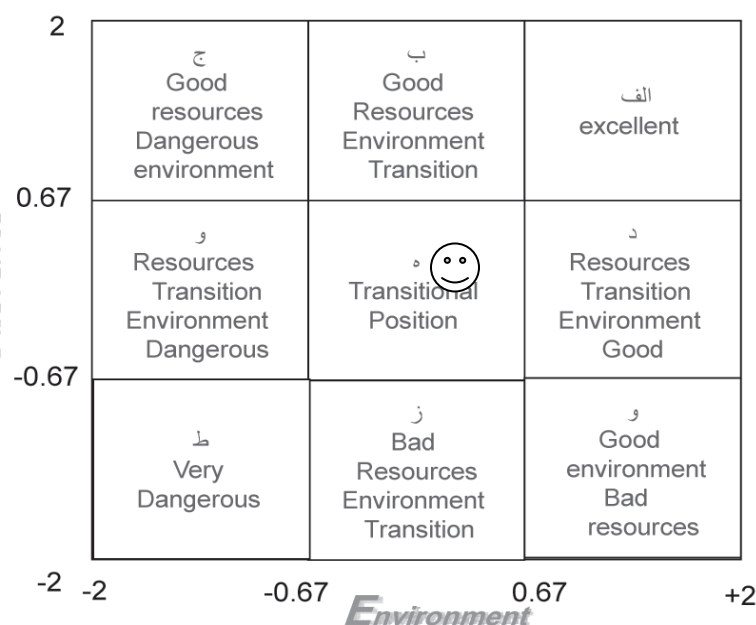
2

0.67

-0.67

-2

| ج Good resources Dangerous environment | ب Good Resources Environment Transition | الف excellent |
|---|---|---|
| و Resources Transition Environment Dangerous | ه Transitional Position | د Resources Transition Environment Good |
| ط Very Dangerous | ز Bad Resources Environment Transition | و Good environment Bad resources |

-2 -0.67 0.67 +2

Environment